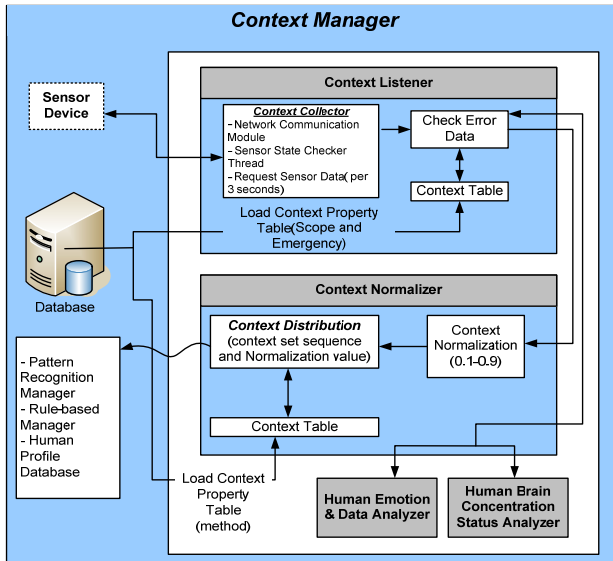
Context Manager

Context Listener

Sensor Device

Context Collector
- Network Communication Module
- Sensor State Checker Thread
- Request Sensor Data( per 3 seconds)

Check Error Data

Context Table

Load Context Property Table(Scope and Emergency)

Database

Context Normalizer

Context Distribution
(context set sequence and Normalization value)

Context Normalization (0.1-0.9)

Context Table

- Pattern Recognition Manager
- Rule-based Manager
- Human Profile Database

Load Context Property Table (method)

Human Emotion & Data Analyzer

Human Brain Concentration Status Analyzer